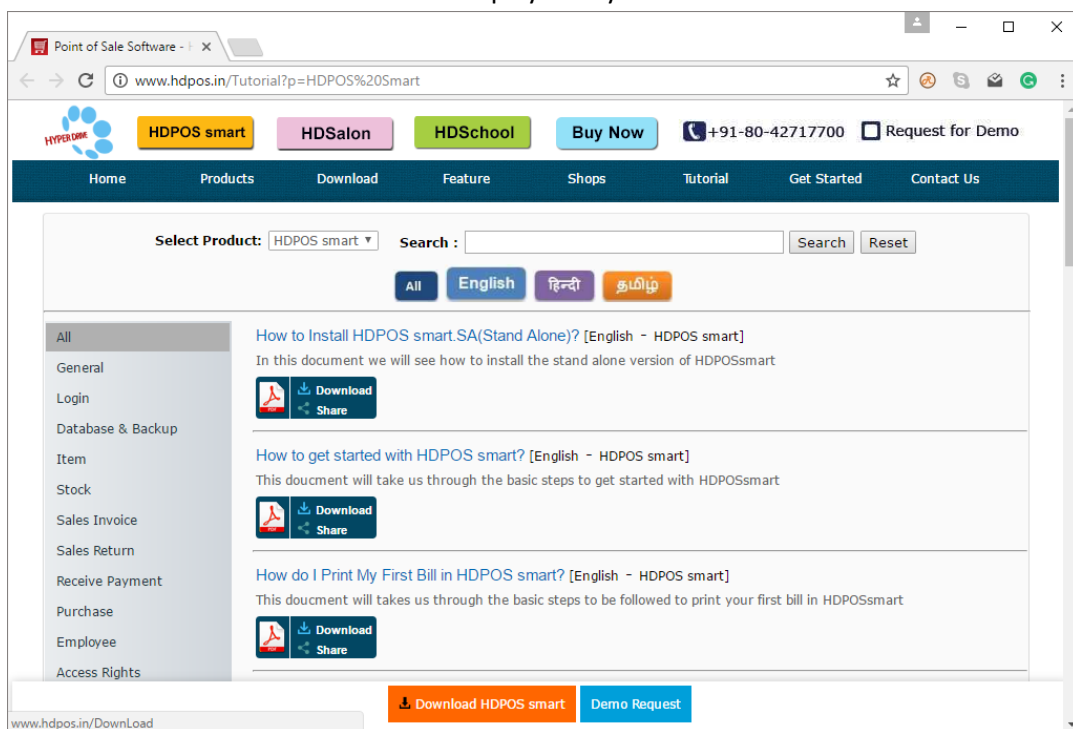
Point of Sale Software - H ×

www.hdpos.in/Tutorial?p=HDPOS%20Smart

HYPER DRIVE

HDPOS smart

HDSalon

HDSchool

Buy Now

+91-80-42717700

Request for Demo

Home Products Download Feature Shops Tutorial Get Started Contact Us

Select Product: HDPOS smart

Search :

Search Reset

All English हिन्दी தமிழ்

All
General
Login
Database & Backup
Item
Stock
Sales Invoice
Sales Return
Receive Payment
Purchase
Employee
Access Rights

How to Install HDPOS smart.SA(Stand Alone)? [English - HDPOS smart]

In this document we will see how to install the stand alone version of HDPOSsmart

Download
Share

How to get started with HDPOS smart? [English - HDPOS smart]

This doucment will take us through the basic steps to get started with HDPOSsmart

Download
Share

How do I Print My First Bill in HDPOS smart? [English - HDPOS smart]

This doucment will takes us through the basic steps to be followed to print your first bill in HDPOSsmart

Download
Share

Download HDPOS smart

Demo Request

www.hdpos.in/DownLoad